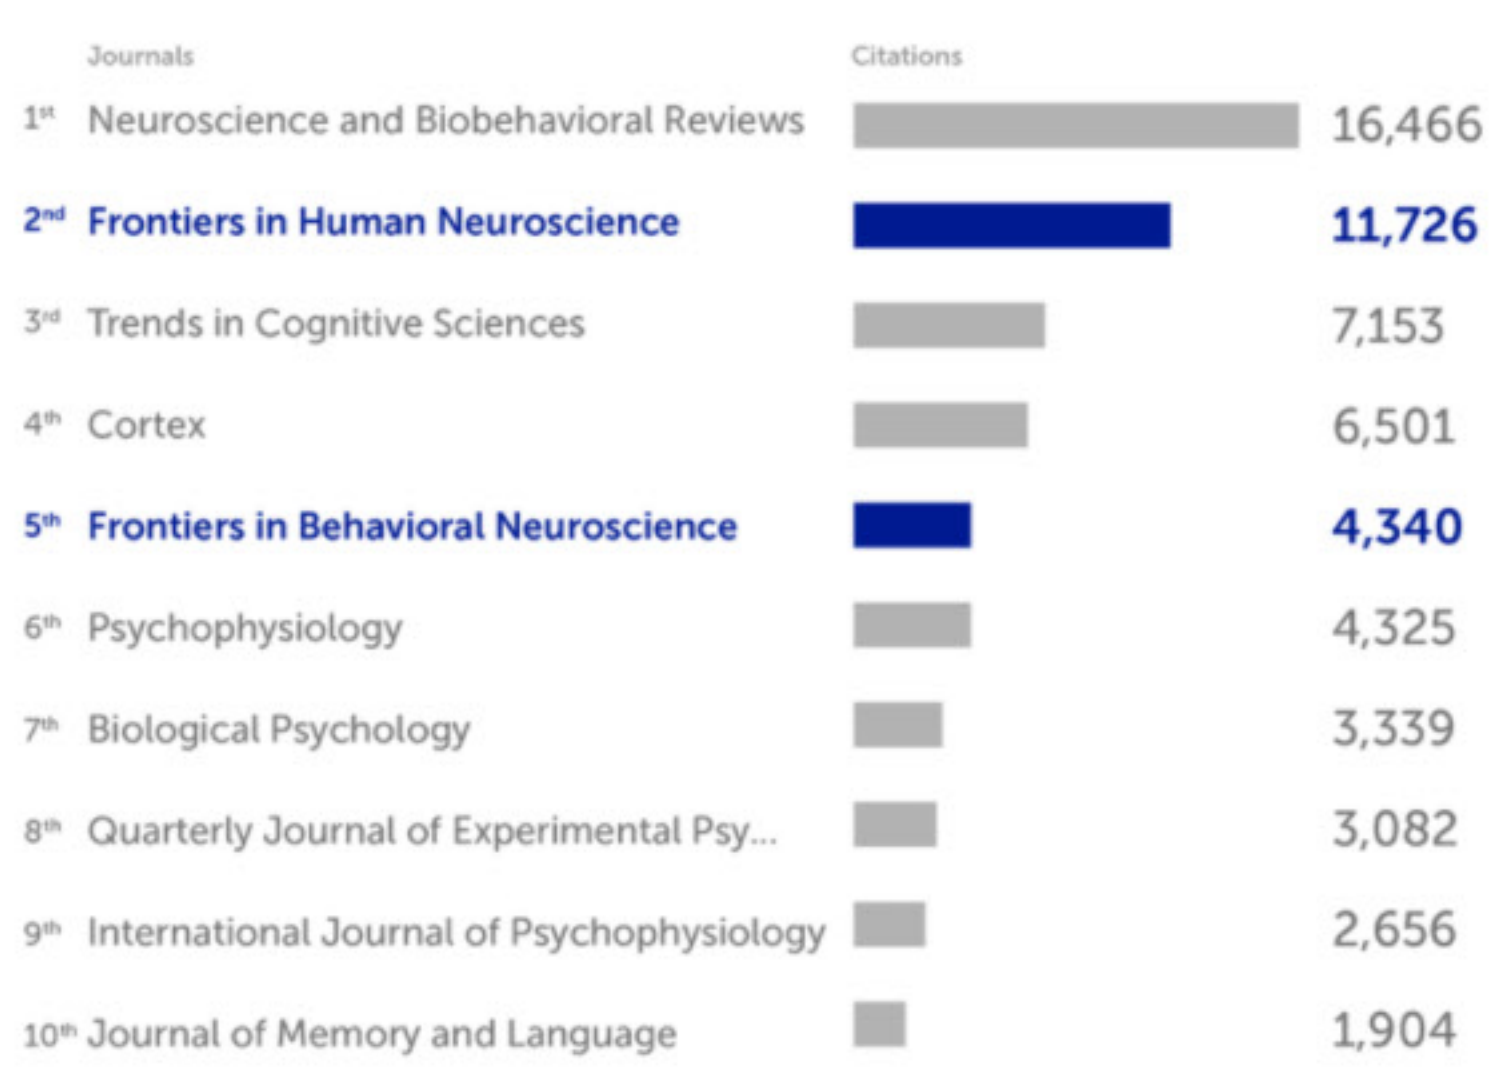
| | Journals | Citations |
|---|---|---|
| 1st | Neuroscience and Biobehavioral Reviews | 16,466 |
| 2nd | Frontiers in Human Neuroscience | 11,726 |
| 3rd | Trends in Cognitive Sciences | 7,153 |
| 4th | Cortex | 6,501 |
| 5th | Frontiers in Behavioral Neuroscience | 4,340 |
| 6th | Psychophysiology | 4,325 |
| 7th | Biological Psychology | 3,339 |
| 8th | Quarterly Journal of Experimental Psy... | 3,082 |
| 9th | International Journal of Psychophysiology | 2,656 |
| 10th | Journal of Memory and Language | 1,904 |